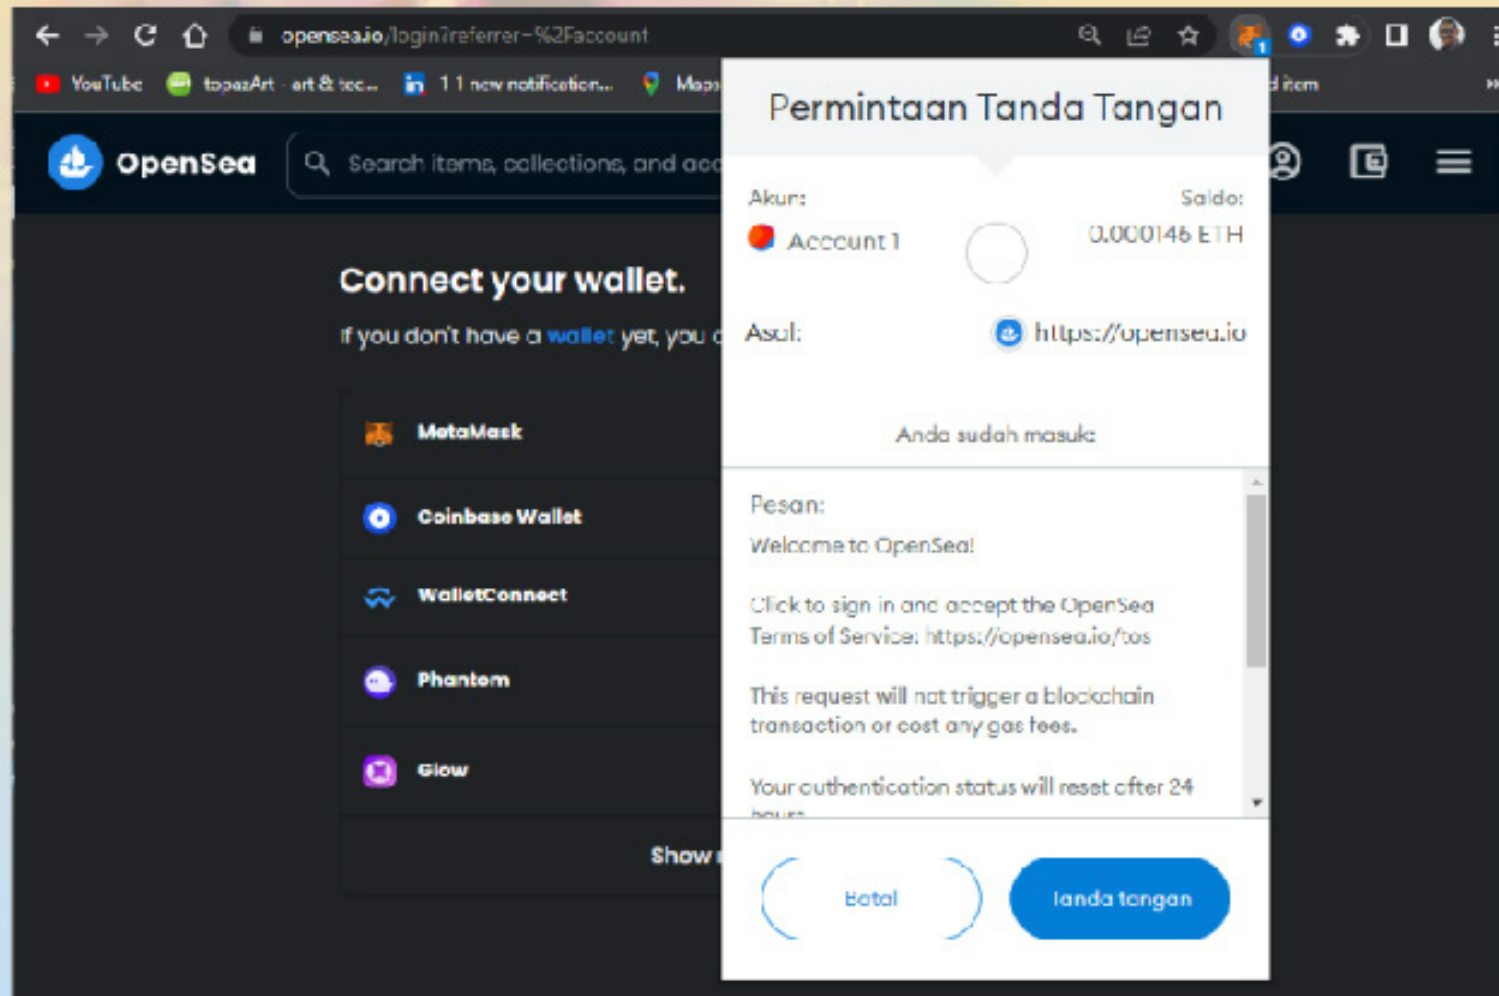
opensea.io/login?referrer=%2Faccount

YouTube topazArt - art & tec... 1 1 new notification... Maps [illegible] item

OpenSea Search items, collections, and acc

Connect your wallet.

If you don't have a wallet yet, you c

MetaMask

Coinbase Wallet

WalletConnect

Phantom

Glow

Show

Permintaan Tanda Tangan

Akun:
Account 1

Saldo:
0.000146 ETH

Asal: https://opensea.io

Anda sudah masuk:

Pesan:
Welcome to OpenSea!

Click to sign in and accept the OpenSea Terms of Service: https://opensea.io/tos

This request will not trigger a blockchain transaction or cost any gas fees.

Your authentication status will reset after 24 hours.

Batal

Tanda tangan